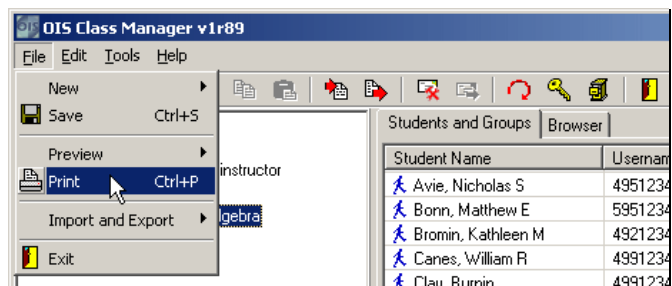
OIS OIS Class Manager v1r89

File Edit Tools Help

New
Save Ctrl+S
Preview
Print Ctrl+P
Import and Export
Exit

instructor
lgebra

Students and Groups | Browser

| Student Name | Usernam |
|---|---|
| Avie, Nicholas S | 4951234 |
| Bonn, Matthew E | 5951234 |
| Bromin, Kathleen M | 4921234 |
| Canes, William R | 4991234 |
| Clau, Burnip | 4991234 |